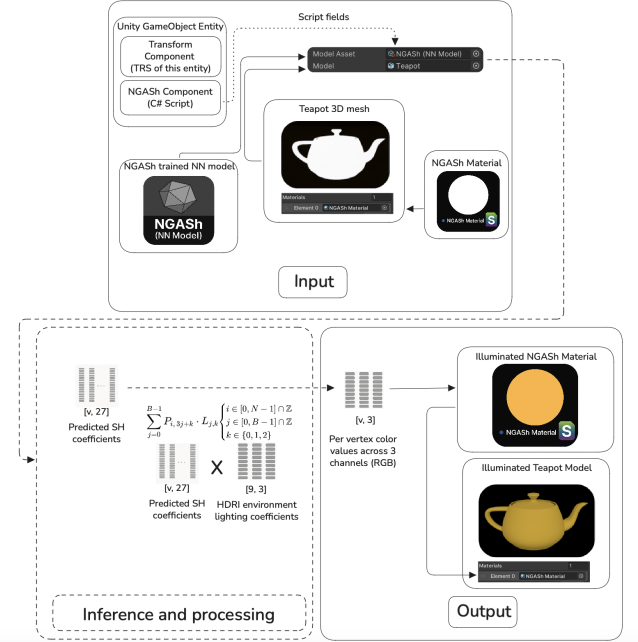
Unity GameObject Entity

Transform Component (TRS of this entity)

NGASh Component (C# Script)

Script fields

| Model Asset | NGASh (NN Model) |
|---|---|
| Model | Teapot |

Teapot 3D mesh

Materials 1
Element 0 NGASh Material

NGASh trained NN model

NGASh
(NN Model)

NGASh Material

NGASh Material

S

Input

[v, 27]
Predicted SH coefficients

$\sum_{j=0}^{B-1} P_{i,3j+k} \cdot L_{j,k} \begin{cases} i \in [0, N-1] \cap \mathbb{Z} \\ j \in [0, B-1] \cap \mathbb{Z} \\ k \in \{0,1,2\} \end{cases}$

[v, 27]
Predicted SH coefficients

X

[9, 3]
HDRI environment lighting coefficients

[v, 3]
Per vertex color values across 3 channels (RGB)

Illuminated NGASh Material

NGASh Material

S

Illuminated Teapot Model

Materials 1
Element 0 NGASh Material

Inference and processing

Output